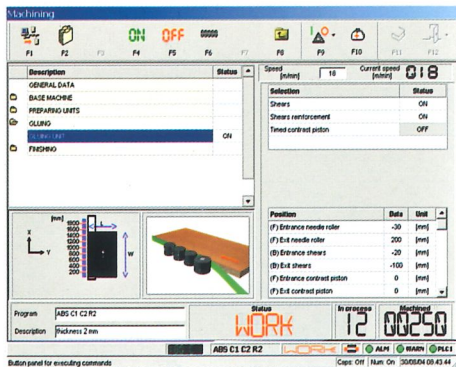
Machining

F1 F2 F3 ON F4 OFF F5 F6 F7 F8 F9 F10 F11 F12

| Description | Status |
|---|---|
| GENERAL DATA | |
| BASE MACHINE | |
| PREPARING UNITS | |
| GLUING | |
| GLUING UNIT | ON |
| FINISHING | |

Speed [m/min] 18 Current speed [m/min] 018

| Selection | Status |
|---|---|
| Shears | ON |
| Shears reinforcement | ON |
| Timed contrast piston | OFF |

[mm] 1800 1600 1400 1200 1000 800 600 400 200 X Y L W

| Position | Data | Unit |
|---|---|---|
| (F) Entrance needle roller | -30 | [mm] |
| (F) Exit needle roller | 200 | [mm] |
| (B) Entrance shears | -20 | [mm] |
| (B) Exit shears | -100 | [mm] |
| (F) Entrance contrast piston | 0 | [mm] |
| (F) Exit contrast piston | 0 | [mm] |

Program ABS C1 C2 R2
Description thickness 2 mm
Status WORK
In process 12
Machined 00250

ABS C1 C2 R2 WORK ALM WARN PLC1

Button panel for executing commands Caps: Off Num: On 30/08/04 09.43.44